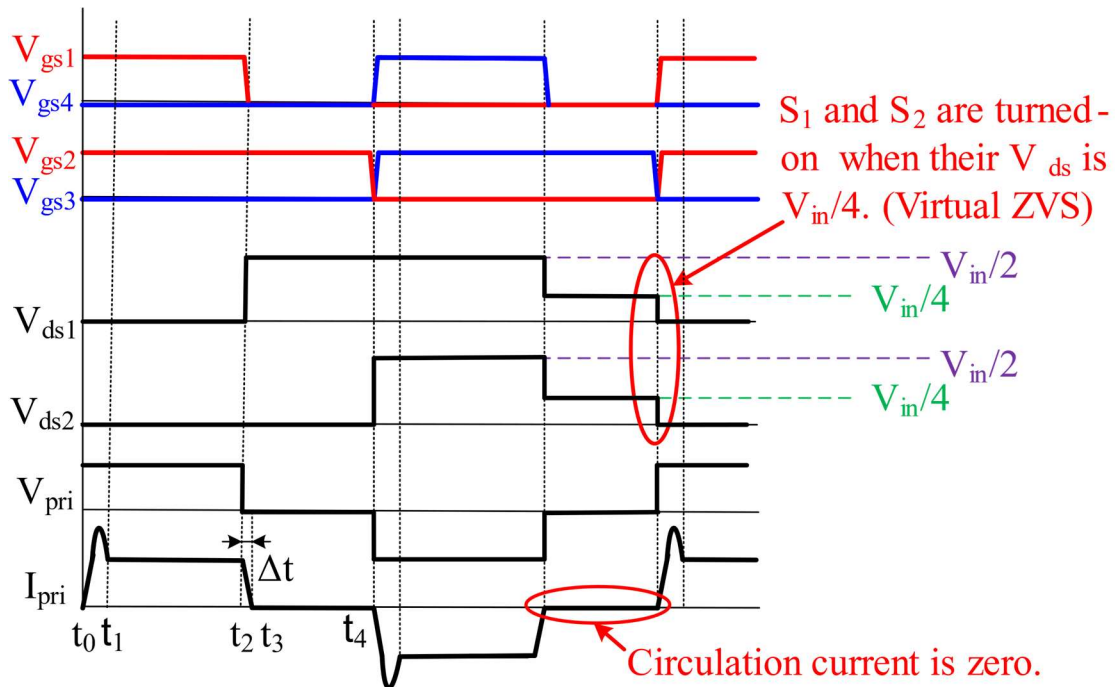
$V_{gs1}$
$V_{gs4}$
$V_{gs2}$
$V_{gs3}$
$S_1$ and $S_2$ are turned-on when their $V_{ds}$ is $V_{in}/4$. (Virtual ZVS)
$V_{in}/2$
$V_{in}/4$
$V_{ds1}$
$V_{in}/2$
$V_{in}/4$
$V_{ds2}$
$V_{pri}$
$\Delta t$
$I_{pri}$
$t_0$ $t_1$ $t_2$ $t_3$ $t_4$
Circulation current is zero.